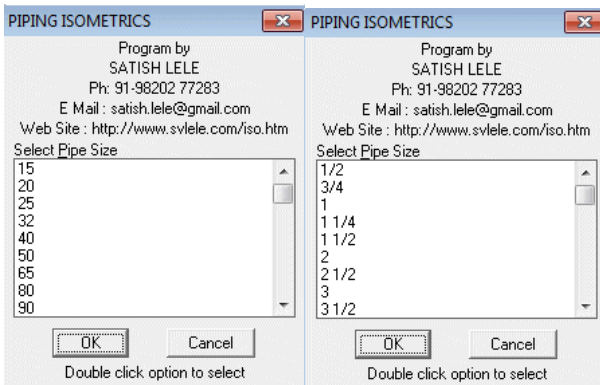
PIPING ISOMETRICS
Program by
SATISH LELE
Ph: 91-98202 77283
E Mail : satish.lele@gmail.com
Web Site : http://www.svlele.com/iso.htm
Select Pipe Size
15
20
25
32
40
50
65
80
90
OK
Cancel
Double click option to select

PIPING ISOMETRICS
Program by
SATISH LELE
Ph: 91-98202 77283
E Mail : satish.lele@gmail.com
Web Site : http://www.svlele.com/iso.htm
Select Pipe Size
1/2
3/4
1
1 1/4
1 1/2
2
2 1/2
3
3 1/2
OK
Cancel
Double click option to select